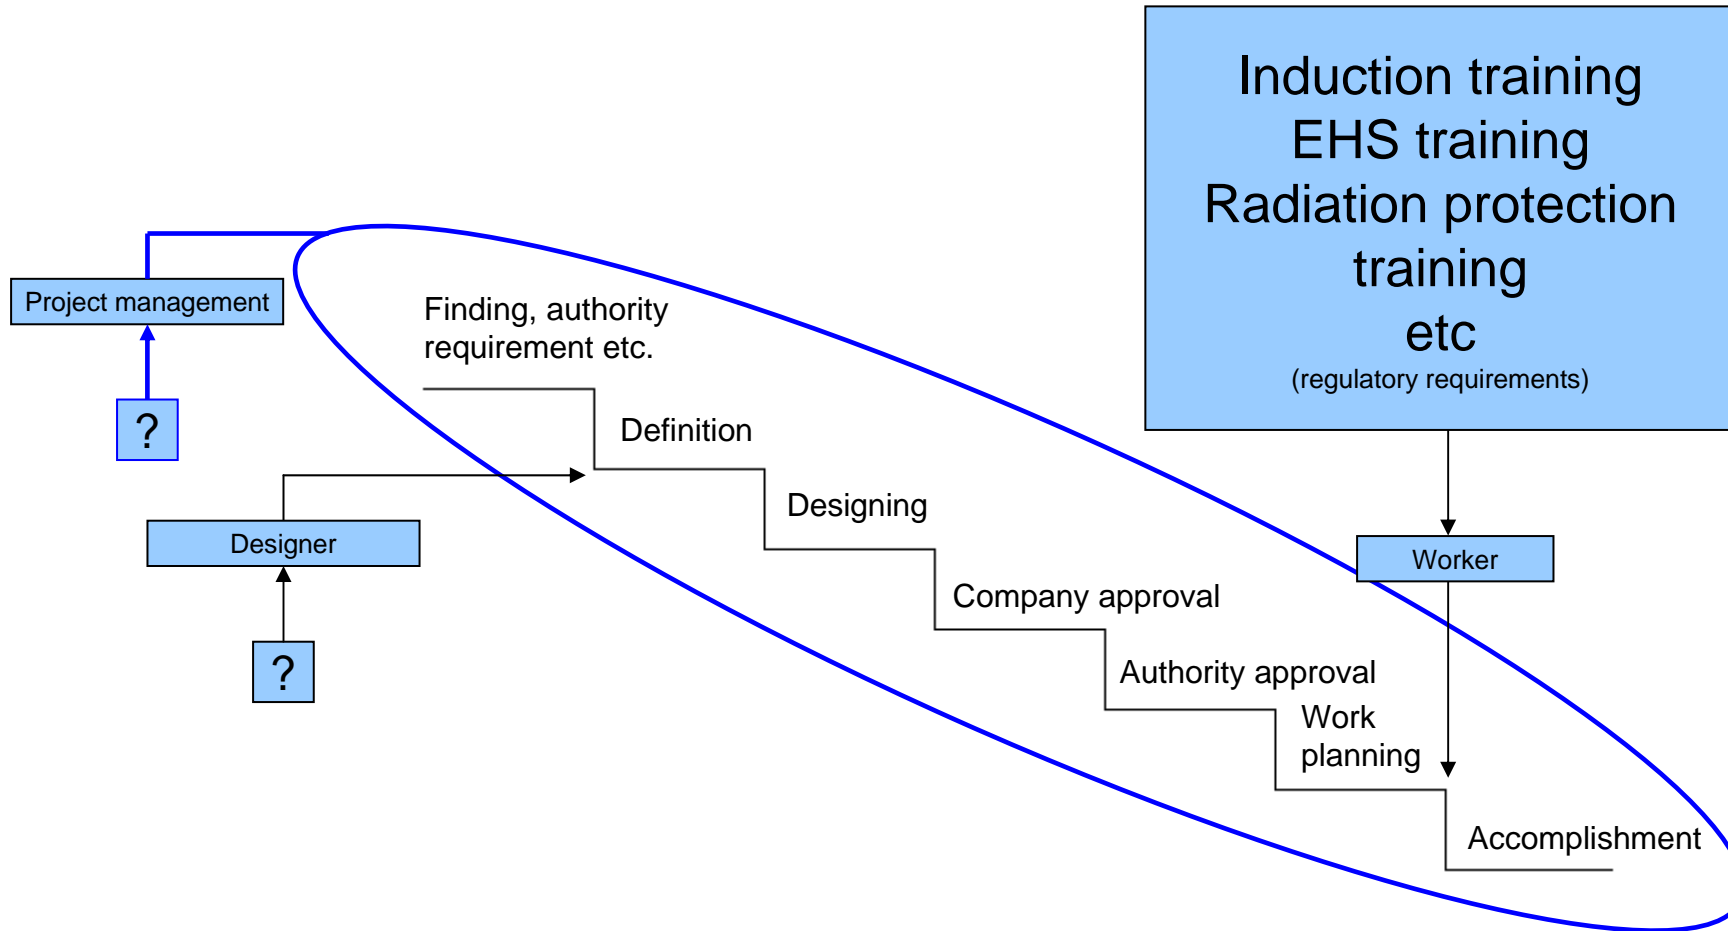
Induction training
EHS training
Radiation protection training
etc
(regulatory requirements)

Project management

?

Finding, authority requirement etc.

Definition

Designer

?

Designing

Company approval

Authority approval

Work planning

Worker

Accomplishment